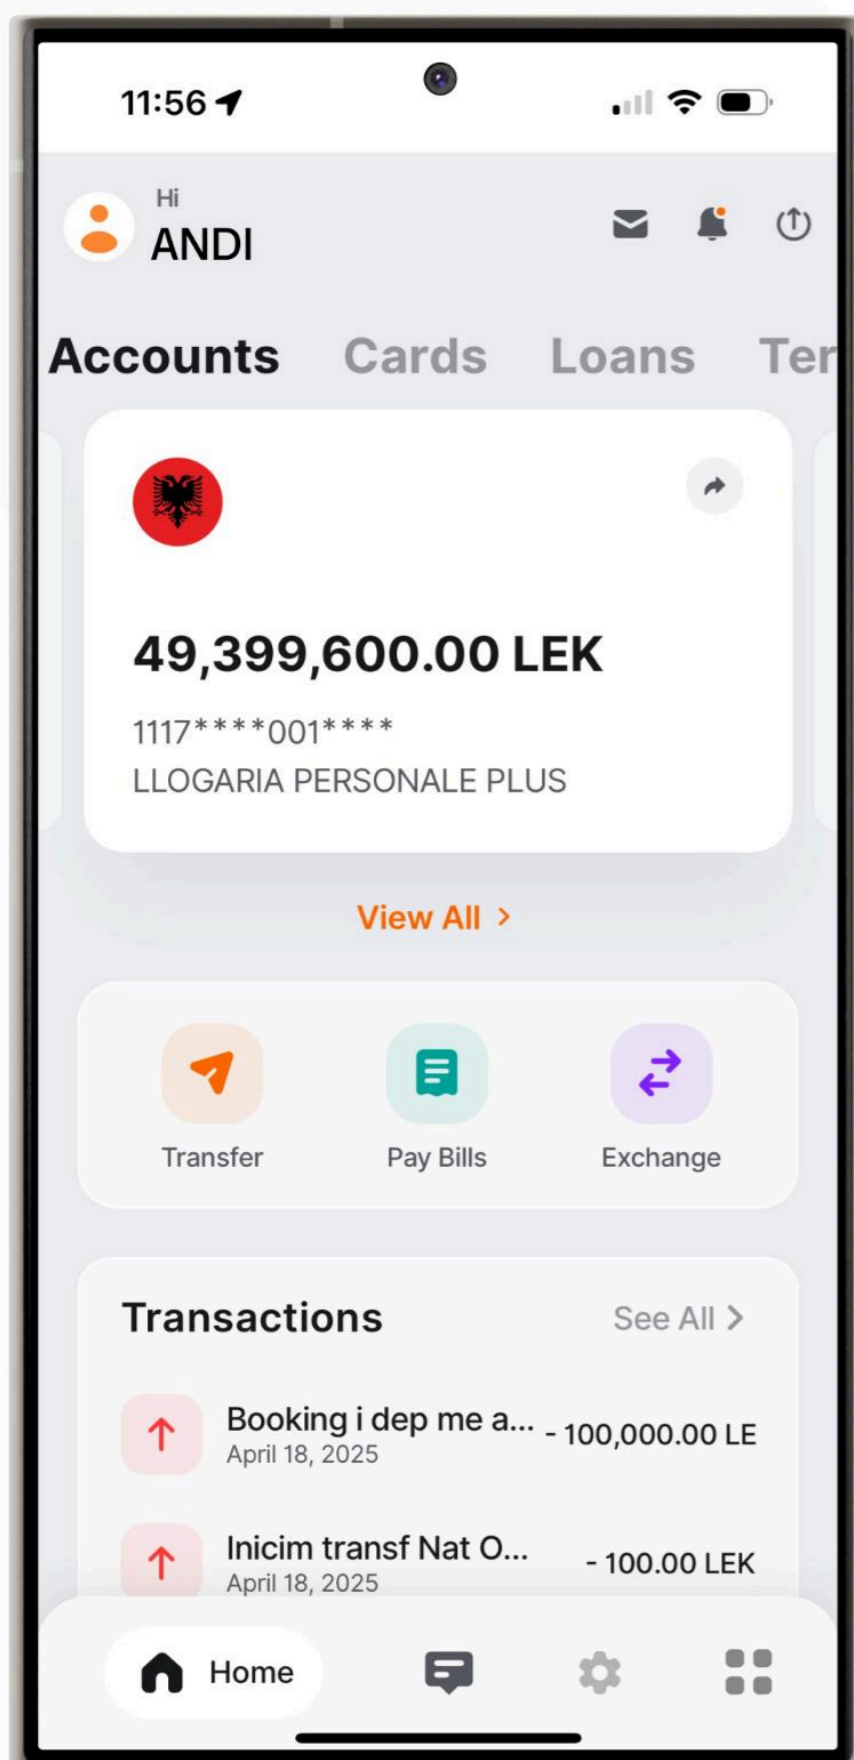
11:56

Hi
ANDI

Accounts Cards Loans Ter

49,399,600.00 LEK
1117****001****
LLOGARIA PERSONALE PLUS

View All >

Transfer
Pay Bills
Exchange

Transactions
See All >

Booking i dep me a... - 100,000.00 LE
April 18, 2025

Inicim transf Nat O... - 100.00 LEK
April 18, 2025

Home